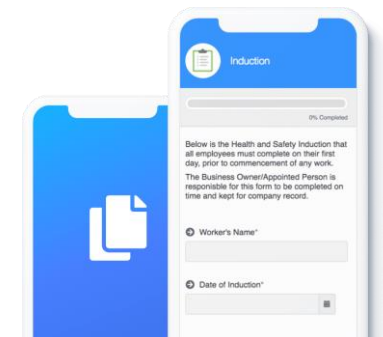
Induction

0% Completed

Below is the Health and Safety Induction that all employees must complete on their first day, prior to commencement of any work.

The Business Owner/Appointed Person is responsible for this form to be completed on time and kept for company record.

Worker's Name*

Date of Induction*